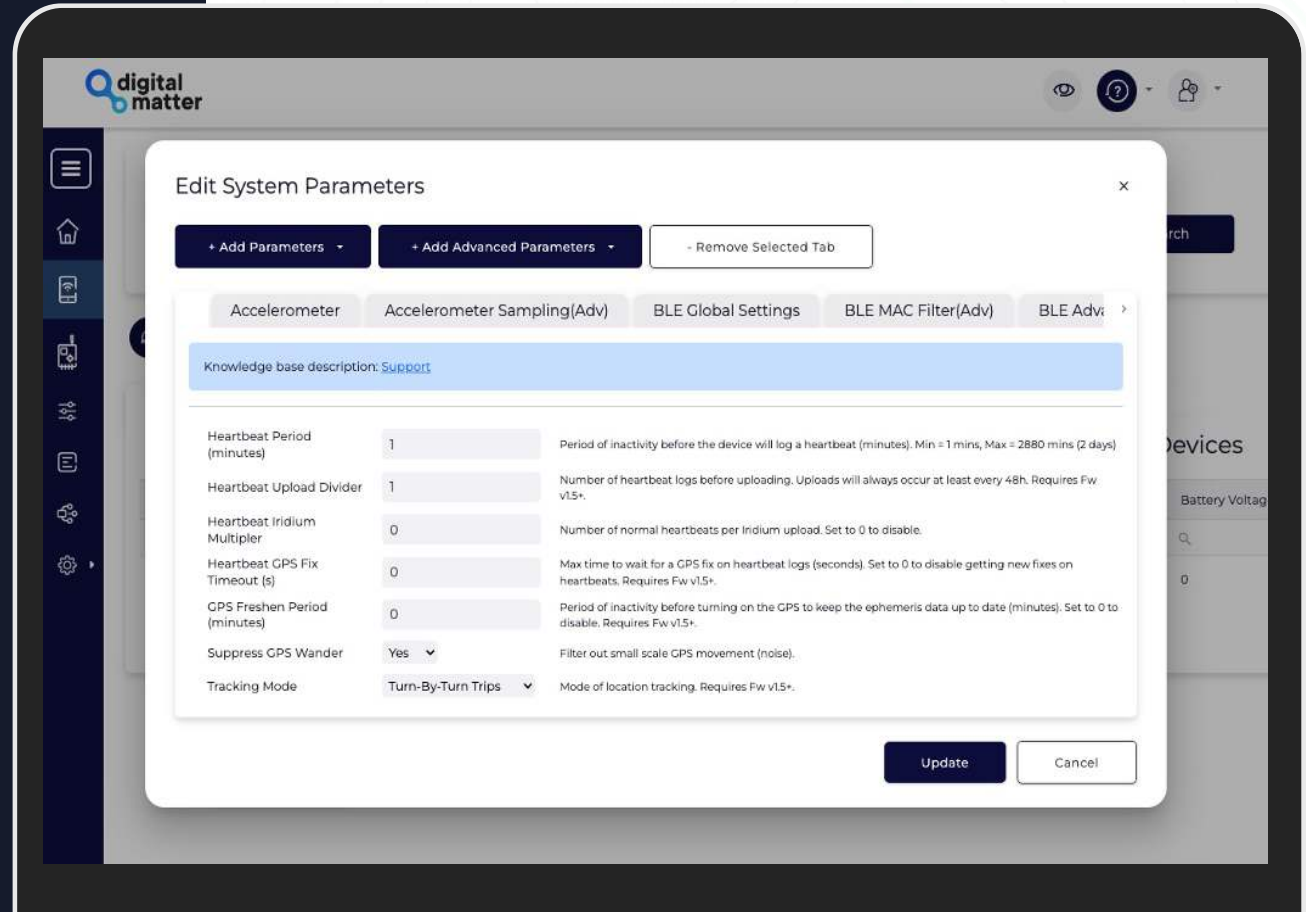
digital matter

Edit System Parameters

×

+ Add Parameters

+ Add Advanced Parameters

- Remove Selected Tab

rch

Accelerometer | Accelerometer Sampling(Adv) | BLE Global Settings | BLE MAC Filter(Adv) | BLE Adv

Knowledge base description: Support

| | | |
|---|---|---|
| Heartbeat Period (minutes) | 1 | Period of inactivity before the device will log a heartbeat (minutes). Min = 1 mins, Max = 2880 mins (2 days) |
| Heartbeat Upload Divider | 1 | Number of heartbeat logs before uploading. Uploads will always occur at least every 48h. Requires Fw v1.5+. |
| Heartbeat Iridium Multipler | 0 | Number of normal heartbeats per Iridium upload. Set to 0 to disable. |
| Heartbeat GPS Fix Timeout (s) | 0 | Max time to wait for a GPS fix on heartbeat logs (seconds). Set to 0 to disable getting new fixes on heartbeats. Requires Fw v1.5+. |
| GPS Freshen Period (minutes) | 0 | Period of inactivity before turning on the GPS to keep the ephemeris data up to date (minutes). Set to 0 to disable. Requires Fw v1.5+. |
| Suppress GPS Wander | Yes | Filter out small scale GPS movement (noise). |
| Tracking Mode | Turn-By-Turn Trips | Mode of location tracking. Requires Fw v1.5+. |

Devices

Battery Voltag

0

Update

Cancel